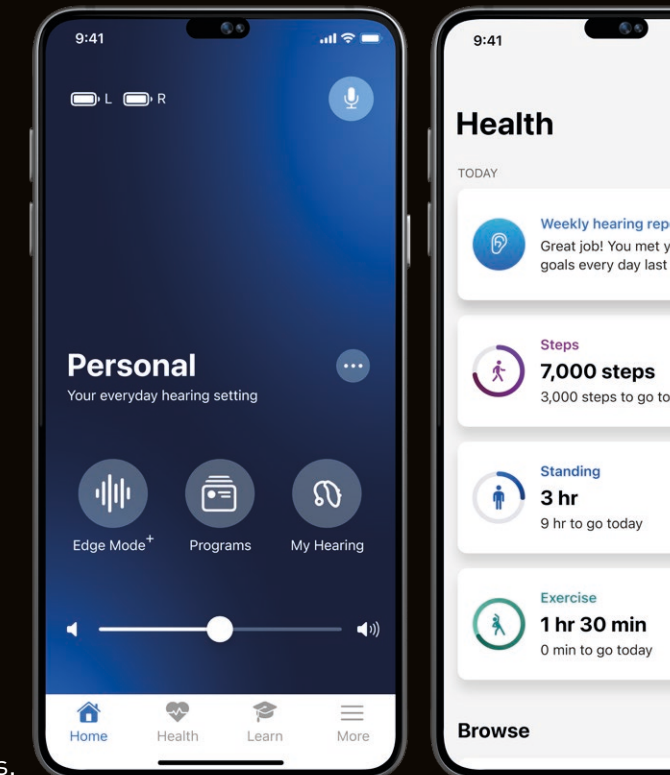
9:41

L R

Personal

Your everyday hearing setting

Edge Mode$^+$

Programs

My Hearing

Home

Health

Learn

More

9:41

Health

TODAY

Weekly hearing rep

Great job! You met y goals every day last

Steps

7,000 steps

3,000 steps to go to

Standing

3 hr

9 hr to go today

Exercise

1 hr 30 min

0 min to go today

Browse